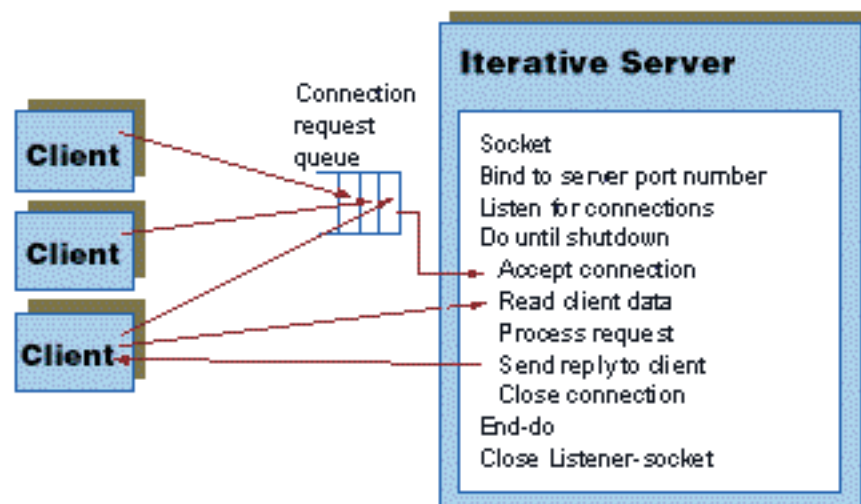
Client

Client

Client

Connection request queue

Iterative Server

Socket
Bind to server port number
Listen for connections
Do until shutdown
Accept connection
Read client data
Process request
Send reply to client
Close connection
End-do
Close Listener-socket